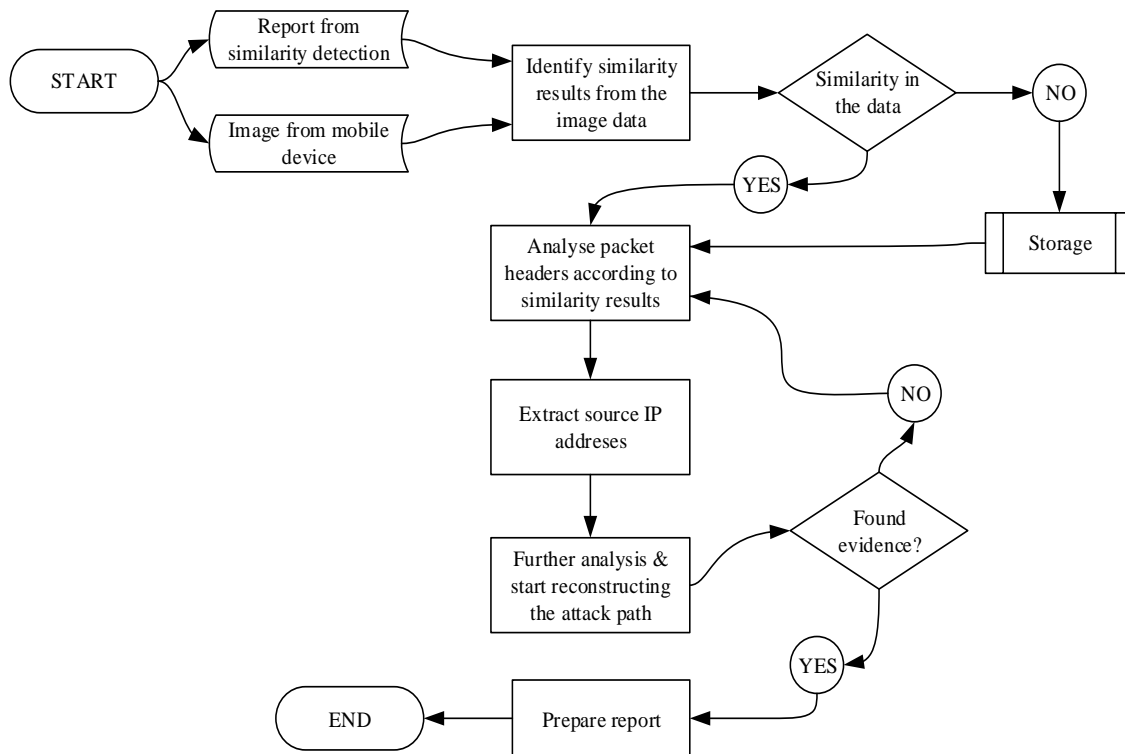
START

Report from similarity detection

Image from mobile device

Identify similarity results from the image data

Similarity in the data

NO

YES

Storage

Analyse packet headers according to similarity results

Extract source IP addreses

NO

Further analysis & start reconstructing the attack path

Found evidence?

YES

END

Prepare report